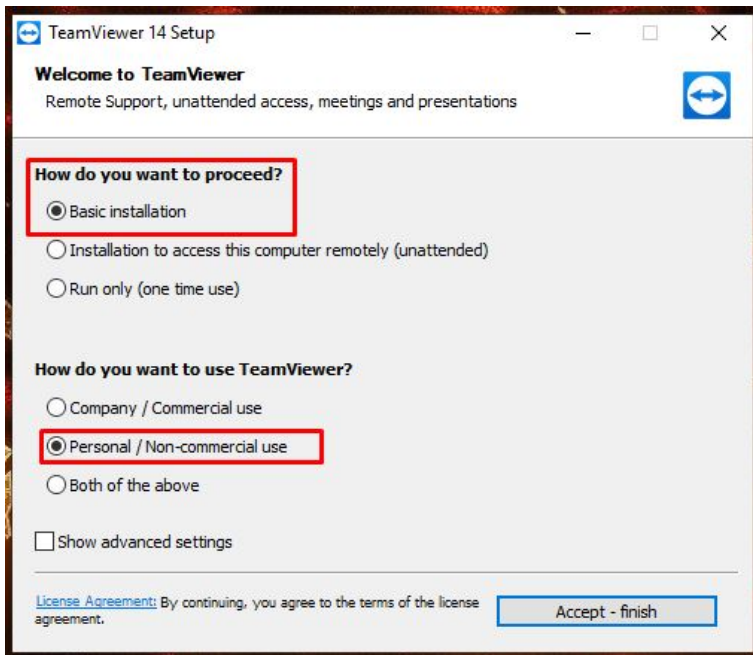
TeamViewer 14 Setup

Welcome to TeamViewer
Remote Support, unattended access, meetings and presentations

How do you want to proceed?
Basic installation
Installation to access this computer remotely (unattended)
Run only (one time use)

How do you want to use TeamViewer?
Company / Commercial use
Personal / Non-commercial use
Both of the above

Show advanced settings

License Agreement: By continuing, you agree to the terms of the license agreement.

Accept - finish